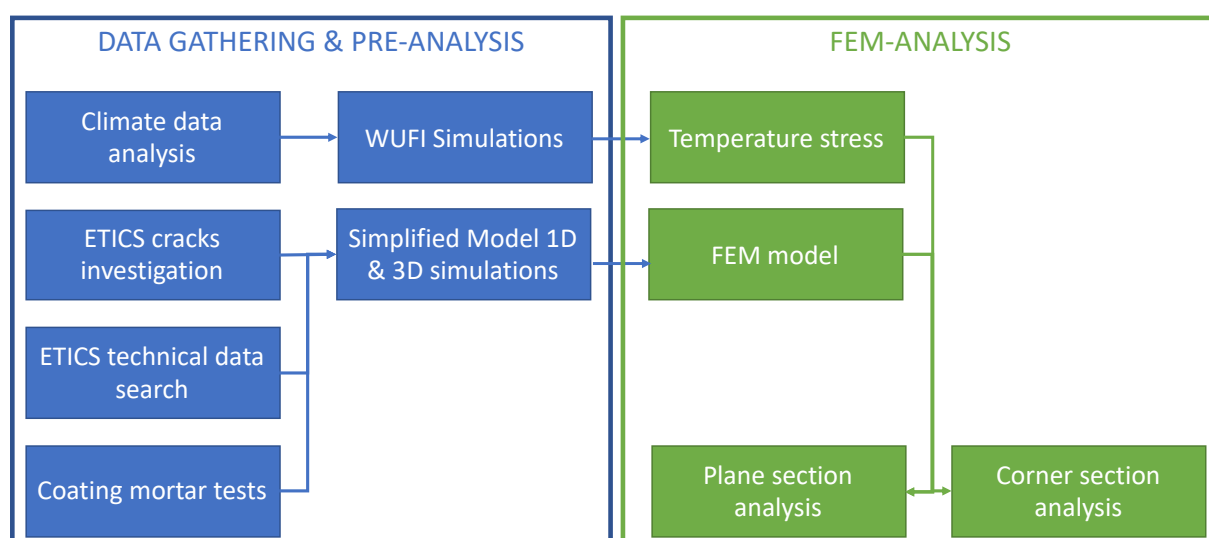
DATA GATHERING & PRE-ANALYSIS

Climate data analysis

WUFI Simulations

ETICS cracks investigation

Simplified Model 1D & 3D simulations

ETICS technical data search

Coating mortar tests

FEM-ANALYSIS

Temperature stress

FEM model

Plane section analysis

Corner section analysis